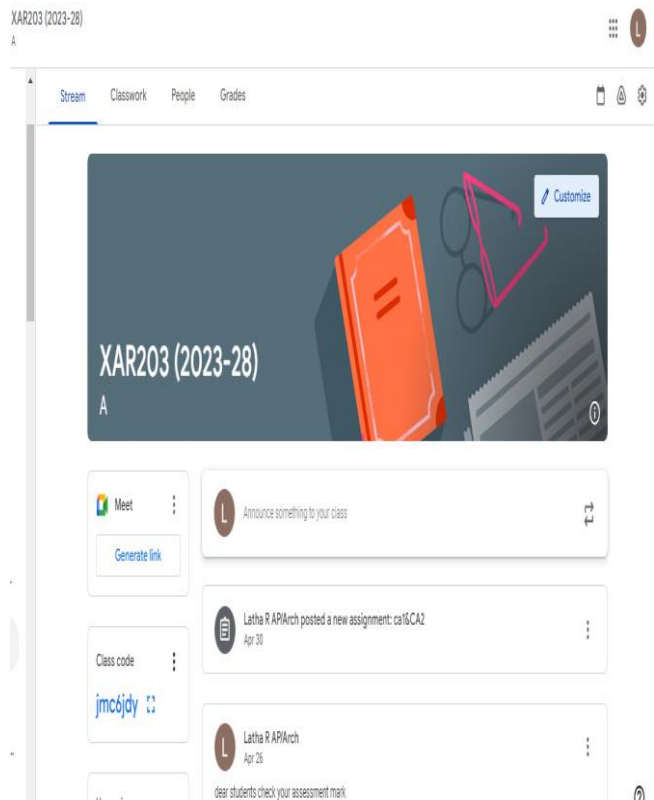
XAR203 (2023-28)
A

L

Stream Classwork People Grades

Customize

XAR203 (2023-28)
A

Meet

Generate link

L Announce something to your class

Latha R AP/Arch posted a new assignment: ca1&CA2
Apr 30

Class code

jmc6jdy

Latha R AP/Arch
Apr 26

dear students check your assessment mark